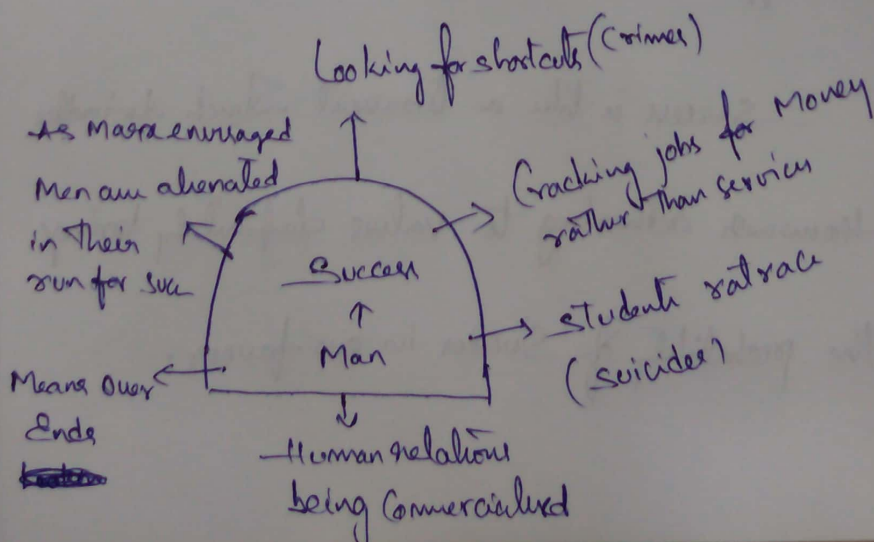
Looking for shortcuts (crimes)

As Marx envisaged Men are alienated in their run for suc

Cracking jobs for Money rather than service

Success

Man

students ratrace (suicides)

Means over Ends

Human relations being Commercialized